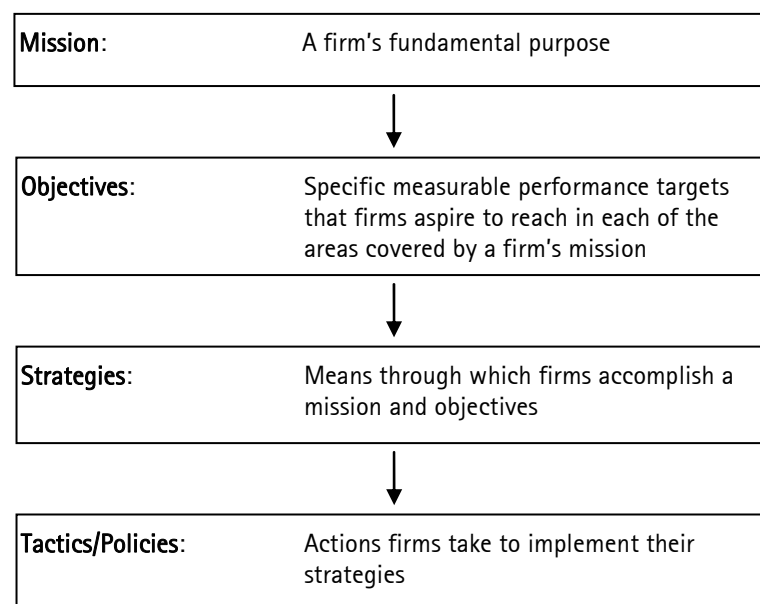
Mission: A firm's fundamental purpose

Objectives: Specific measurable performance targets that firms aspire to reach in each of the areas covered by a firm's mission

Strategies: Means through which firms accomplish a mission and objectives

Tactics/Policies: Actions firms take to implement their strategies